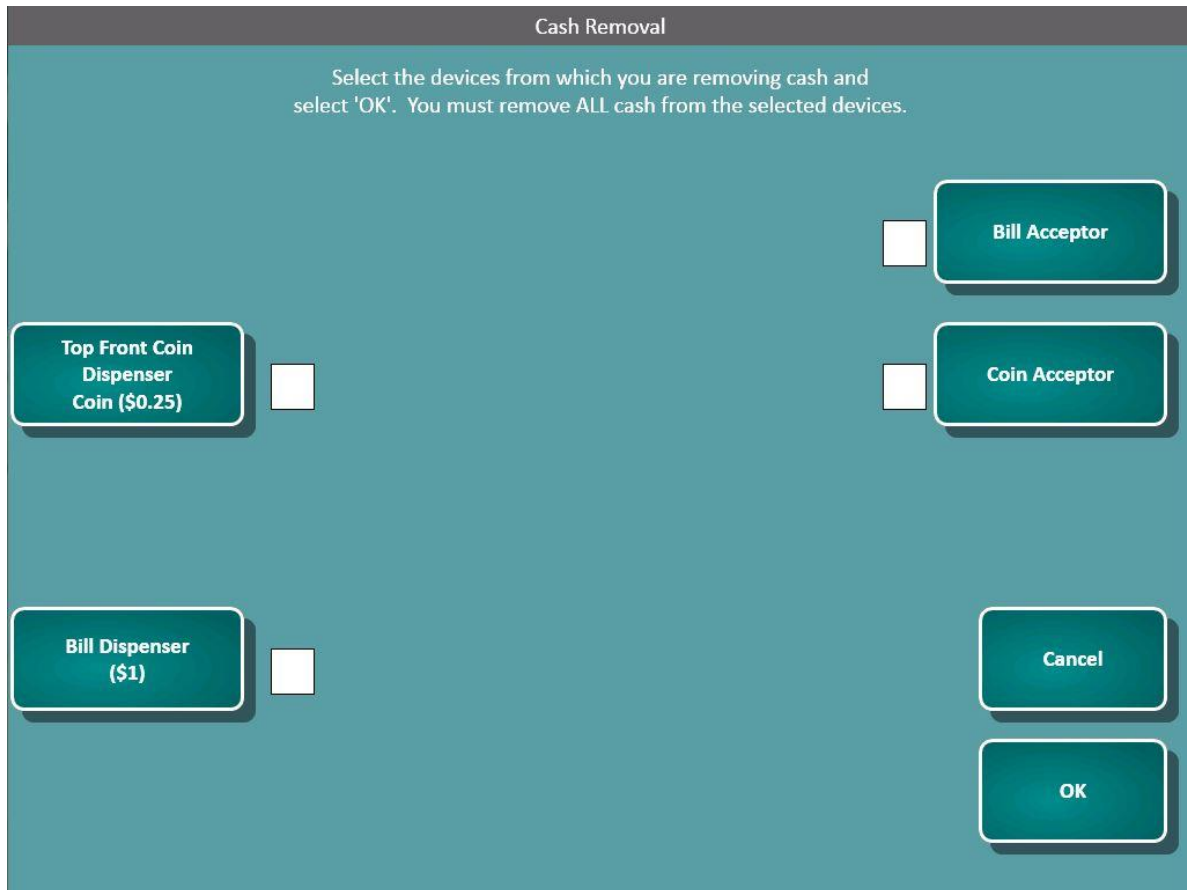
Cash Removal

Select the devices from which you are removing cash and select 'OK'. You must remove ALL cash from the selected devices.

Bill Acceptor

Top Front Coin Dispenser Coin (\$0.25)

Coin Acceptor

Bill Dispenser (\$1)

Cancel

OK